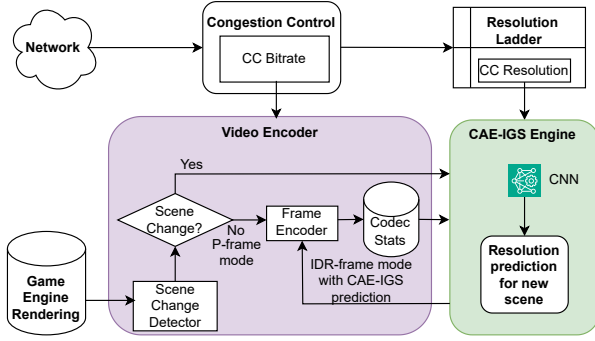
Network

Congestion Control

CC Bitrate

Resolution Ladder

CC Resolution

Video Encoder

CAE-IGS Engine

Yes

CNN

Scene Change?

No P-frame mode

Frame Encoder

Codec Stats

Game Engine Rendering

Scene Change Detector

IDR-frame mode with CAE-IGS prediction

Resolution prediction for new scene